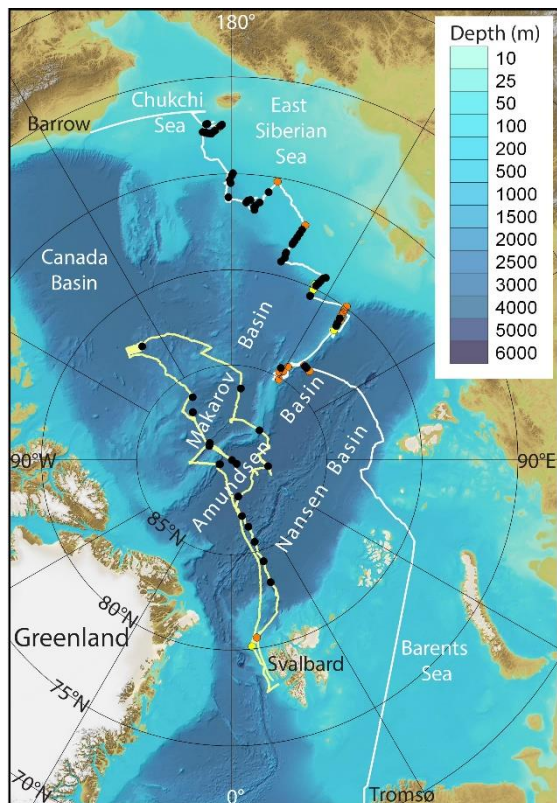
180°

Depth (m)
10
25
50
100
200
500
1000
1500
2000
2500
3000
4000
5000
6000

Chukchi Sea
Barrow
East Siberian Sea
Canada Basin
Makarov Basin
Amundsen Basin
Nansen Basin
90°W
90°E
85°N
80°N
75°N
70°N
Greenland
Svalbard
Barents Sea
0°
Tromsø